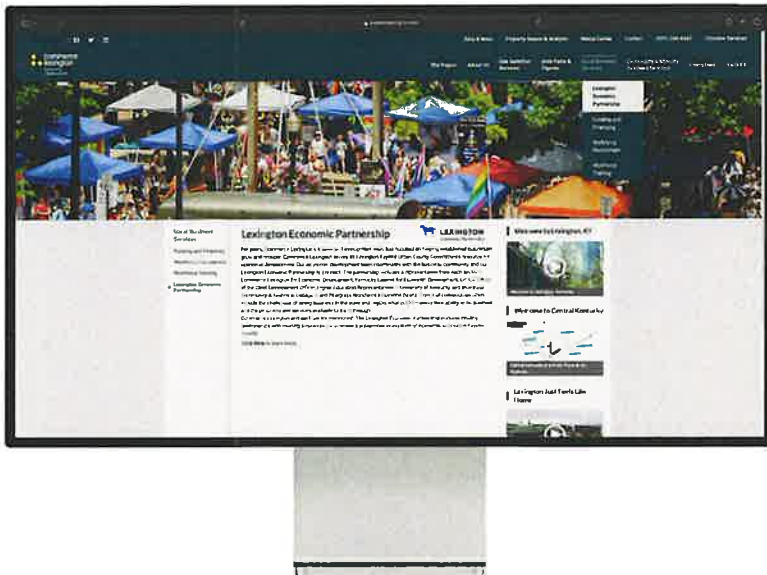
Commerce Lexington

News & Views   Property Search & Analysis   Media Center   Contact   100% Club Asset   Member Services

The Region   About Us   Site Selection Services   Data Facts & Figures   Local Business Services   Community & Minority Business Services   Living Here   Join Us

Lexington Economic Partnership

Funding and Financing

Workforce Development

Workforce Training

Local Business Services

Funding and Financing

Workforce Development

Workforce Training

Lexington Economic Partnership

Lexington Economic Partnership

LEXINGTON

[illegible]

Click Here to learn more.

Welcome to Lexington, KY

Welcome to Central Kentucky

Lexington Just Feels Like Home